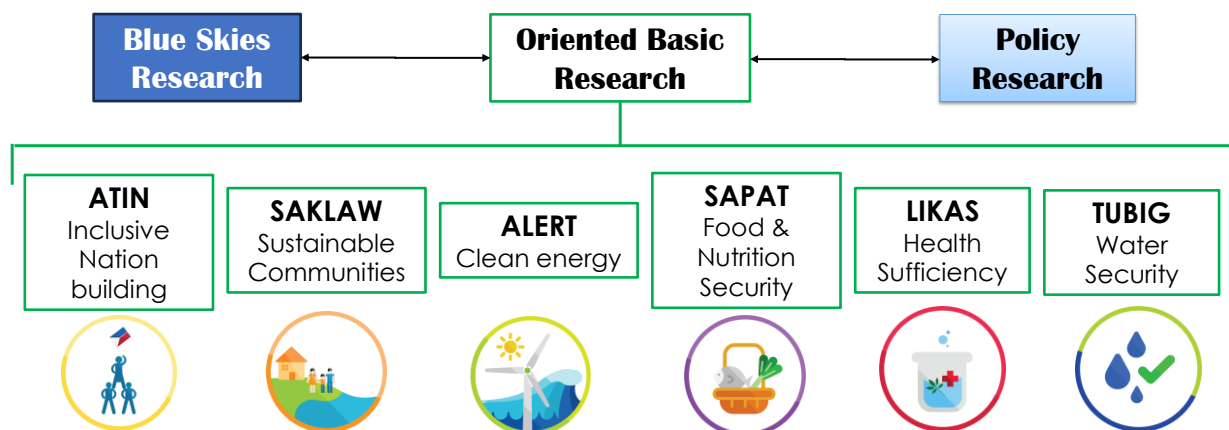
Blue Skies Research

Oriented Basic Research

Policy Research

ATIN
Inclusive Nation building

SAKLAW
Sustainable Communities

ALERT
Clean energy

SAPAT
Food & Nutrition Security

LIKAS
Health Sufficiency

TUBIG
Water Security